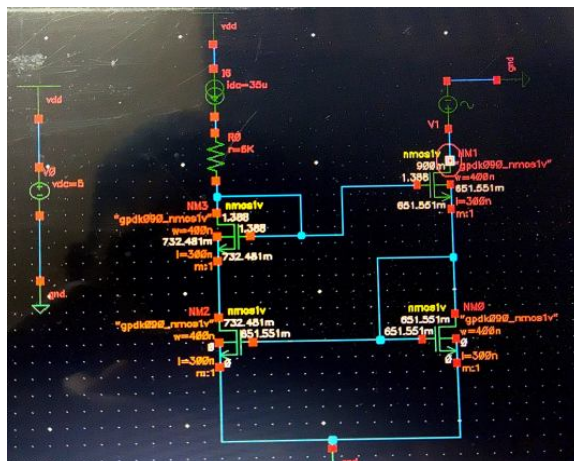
vdd
vdd
I0
idc=35u
R0
r=5K
V0
vdc=5
gnd
gnd
V1
NM1
nmos1v
900m
"gpdk090_nmos1v"
w=400n
1.388
651.551m
l=300n
651.551m
m:1
NM3
nmos1v
"gpdk090_nmos1v"
1.388
w=400n
1.388
732.481m
l=300n
732.481m
m:1
NM2
nmos1v
"gpdk090_nmos1v"
732.481m
w=400n
651.551m
l=300n
0
m:1
nmos1v
NM0
651.551m
"gpdk090_nmos1v"
651.551m
w=400n
0
0
l=300n
m:1